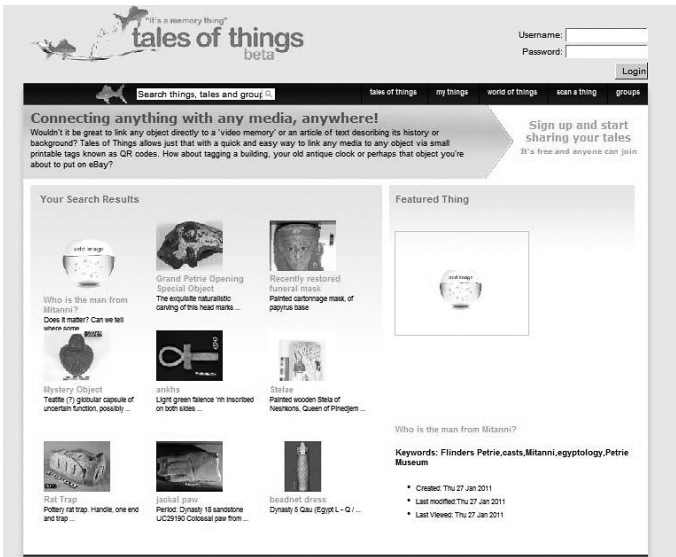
"it's a memory thing"
tales of things
beta

Username:
Password:
Login

Search things, tales and group

tales of things | my things | world of things | scan a thing | groups

Connecting anything with any media, anywhere!

Wouldn't it be great to link any object directly to a 'video memory' or an article of text describing its history or background? Tales of Things allows just that with a quick and easy way to link any media to any object via small printable tags known as QR codes. How about tagging a building, your old antique clock or perhaps that object you're about to put on eBay?

Sign up and start sharing your tales
It's free and anyone can join

Your Search Results

add image
Who is the man from Mitanni?
Does it matter? Can we tell where some

Grand Petrie Opening Special Object
The exquisite naturalistic carving of this head marks ...

Recently restored funeral mask
Painted cartonnage mask, of papyrus base

Mystery Object
Teatite (?) globular capsule of uncertain function, possibly ...

ankhs
Light green faience 'nh inscribed on both sides ...

Stelae
Painted wooden Stela of Neshkons, Queen of Pinedjem ...

Rat Trap
Pottery rat trap. Handle, one end and trap ...

jackal paw
Period: Dynasty 18 sandstone UC29190 Colossal paw from ...

beadnet dress
Dynasty 5 Qau (Egypt L - Q / ...

Featured Thing

add image

Who is the man from Mitanni?

Keywords: Flinders Petrie,casts,Mitanni,egyptology,Petrie Museum

• Created: Thu 27 Jan 2011
• Last modified:Thu 27 Jan 2011
• Last Viewed: Thu 27 Jan 2011